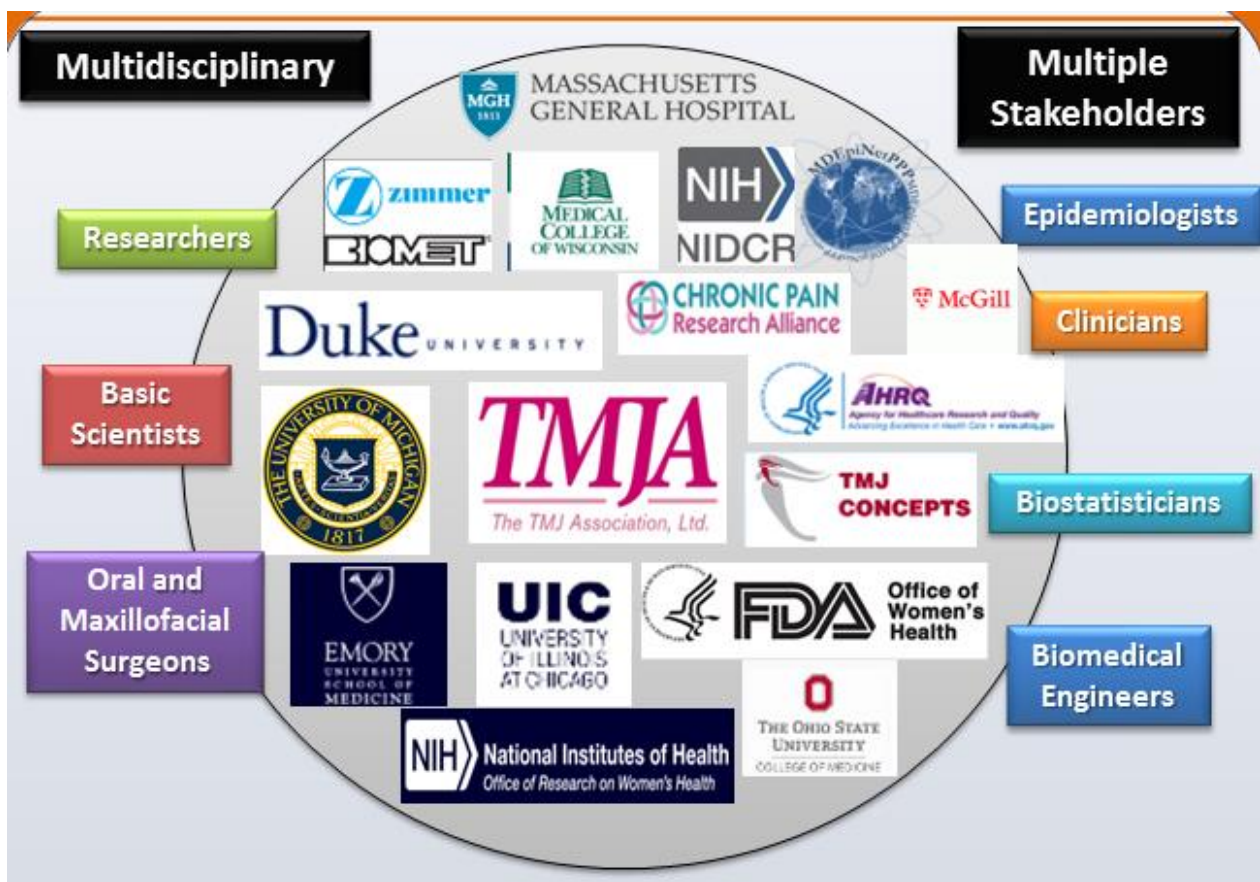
Multidisciplinary

Multiple Stakeholders

MGH 1811 MASSACHUSETTS GENERAL HOSPITAL

zimmer BIOMET

MEDICAL COLLEGE OF WISCONSIN

NIH NIDCR

MDEpiNet PPP

Researchers

Epidemiologists

Duke UNIVERSITY

CHRONIC PAIN Research Alliance

McGill

Clinicians

Basic Scientists

AHRQ Agency for Healthcare Research and Quality Advancing Excellence in Health Care • www.ahrq.gov

THE UNIVERSITY OF MICHIGAN 1817

TMJA The TMJ Association, Ltd.

TMJ CONCEPTS

Biostatisticians

Oral and Maxillofacial Surgeons

EMORY UNIVERSITY SCHOOL OF MEDICINE

UIC UNIVERSITY OF ILLINOIS AT CHICAGO

FDA Office of Women's Health

Biomedical Engineers

THE OHIO STATE UNIVERSITY COLLEGE OF MEDICINE

NIH National Institutes of Health Office of Research on Women's Health